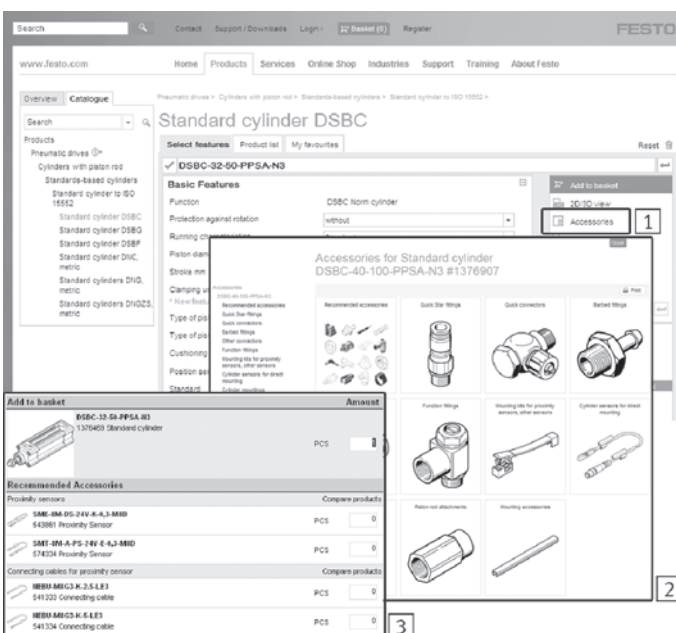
Search | Contact | Support / Downloads | Login | Basket (0) | Register | FESTO

www.festo.com | Home | Products | Services | Online Shop | Industries | Support | Training | About Festo

Overview | Catalogue

Search

Products
Pneumatic drives
Cylinders with piston rod
Standards-based cylinders
Standard cylinder to ISO 15552
Standard cylinder DSBC
Standard cylinder DSBG
Standard cylinder DSBF
Standard cylinder DNC, metric
Standard cylinders DNG, metric
Standard cylinders DNGZS, metric

Pneumatic drives > Cylinders with piston rod > Standards-based cylinders > Standard cylinder to ISO 15552 >

Standard cylinder DSBC

Select features | Product list | My favourites | Reset

DSBC-32-50-PPSA-N3

Basic Features

Function | DSBC Norm cylinder
Protection against rotation | without
Running characteristics
Piston diameter
Stroke mm
Clamping unit
* New feat
Type of piston
Type of piston
Cushioning
Position sensing
Standard

Add to basket
2D/3D view
Accessories 1

Accessories for Standard cylinder DSBC-40-100-PPSA-N3 #1376907

Close
Print

Accessories
DSBC-40-100-PPSA-N3
Recommended accessories
Quick Star fittings
Quick connectors
Barbed fittings
Other accessories
Function fittings
Mounting kits for proximity sensors, other sensors
Cylinder sensors for direct mounting

Recommended accessories | Quick Star fittings | Quick connectors | Barbed fittings
Function fittings | Mounting kits for proximity sensors, other sensors | Cylinder sensors for direct mounting
Piston rod attachments | Mounting accessories

2

Add to basket | Amount
DSBC-32-50-PPSA-N3
1376469 Standard cylinder | PCS | 1

Recommended Accessories
Proximity sensors | Compare products
SME-8M-DS-24V-K-0,3-M8D
543861 Proximity Sensor | PCS | 0
SMT-8M-A-PS-24V-E-0,3-M8D
574334 Proximity Sensor | PCS | 0
Connecting cables for proximity sensor | Compare products
NEBU-M8G3-K-2.5-LE3
541333 Connecting cable | PCS | 0
NEBU-M8G3-K-5-LE3
541334 Connecting cable | PCS | 0

3